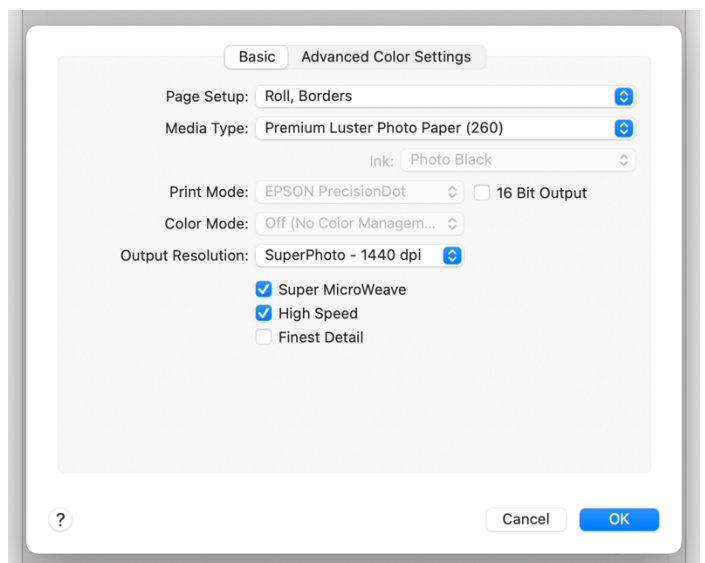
Basic Advanced Color Settings

Page Setup: Roll, Borders

Media Type: Premium Luster Photo Paper (260)

Ink: Photo Black

Print Mode: EPSON PrecisionDot

16 Bit Output

Color Mode: Off (No Color Managem...

Output Resolution: SuperPhoto - 1440 dpi

Super MicroWeave

High Speed

Finest Detail

?

Cancel

OK